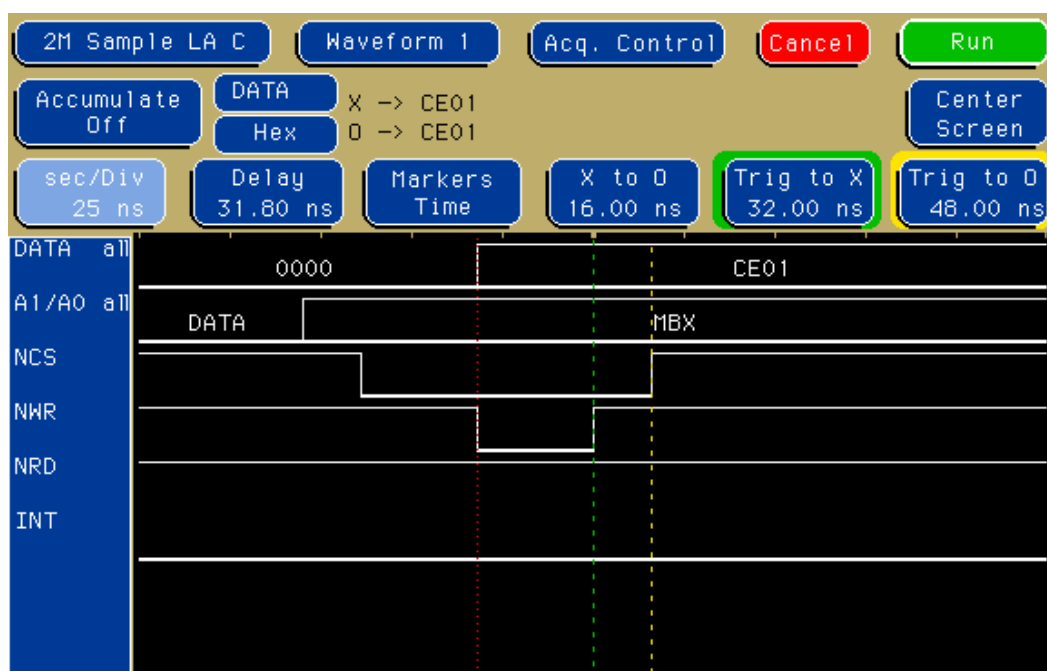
2M Sample LA C
Waveform 1
Acq. Control
Cancel
Run

Accumulate Off
DATA
Hex
X -> CE01
O -> CE01
Center Screen

sec/Div 25 ns
Delay 31.80 ns
Markers Time
X to O 16.00 ns
Trig to X 32.00 ns
Trig to O 48.00 ns

DATA all
0000
CE01
A1/A0 all
DATA
MBX
NCS
NWR
NRD
INT